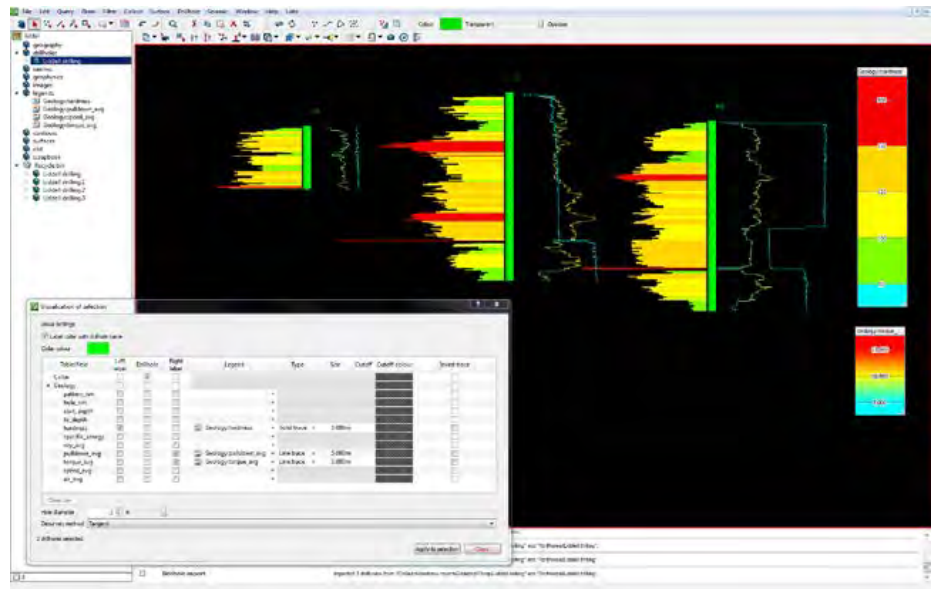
File Edit Query Draw Filter Colour Surface Drillhole Grid Window Help Labs

Colour Transparent Overview

Solid
geography
drillhole
Liddell drilling
seismic
geophysics
images
legends
Geology/hardness
Geology/pulldown_avg
Geology/speed_avg
Geology/torque_avg
contours
surfaces
cad
scrapbook
Recycle bin
Liddell drilling
Liddell drilling 1
Liddell drilling 2
Liddell drilling 3

Geology/hardness

Geology/pulldown...

Visualisation of selection

Label settings
Label color with drillhole name
Order colour

| Table/Field | Left value | Drillhole | Right value | Legend | Type | Size | Cutoff | Cutoff colour | Invert trace |
|---|---|---|---|---|---|---|---|---|---|
| Collar | | | | | | | | | |
| Geology | | | | | | | | | |
| pattern_no | | | | | | | | | |
| hole_no | | | | | | | | | |
| start_depth | | | | | | | | | |
| to_depth | | | | | | | | | |
| hardness | | | | Geology/hardness | Solid trace | 3.000m | | | |
| specific_energy | | | | | | | | | |
| rop_avg | | | | | | | | | |
| pulldown_avg | | | | Geology/pulldown_avg | Line trace | 3.000m | | | |
| torque_avg | | | | Geology/torque_avg | Line trace | 3.000m | | | |
| speed_avg | | | | | | | | | |
| air_avg | | | | | | | | | |

Clear List
Hole diameter
Desurvey method Tangent

1 drillhole selected

Apply to selection Close

Drillhole import